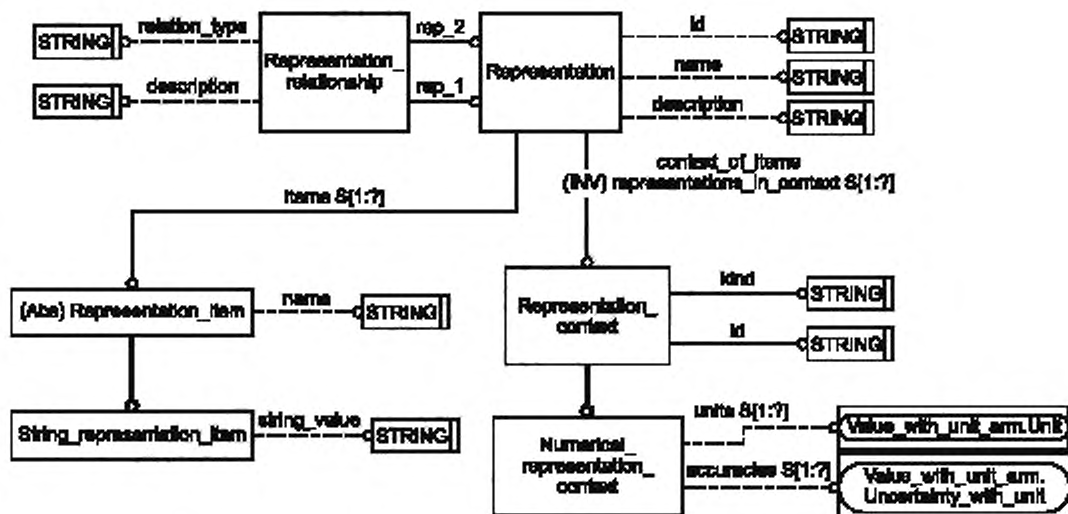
STRING
relation_type
STRING
description
Representation_relationship
rep_2
rep_1
Representation
id
STRING
name
STRING
description
STRING
context_of_items
(INV) representations_in_context S[1:?]
items S[1:?]
(Abs) Representation_item
name
STRING
Representation_context
kind
STRING
id
STRING
String_representation_item
string_value
STRING
Numerical_representation_context
units S[1:?]
Value_with_unit_arm.Unit
accuracies S[1:?]
Value_with_unit_arm.Uncertainty_with_unit